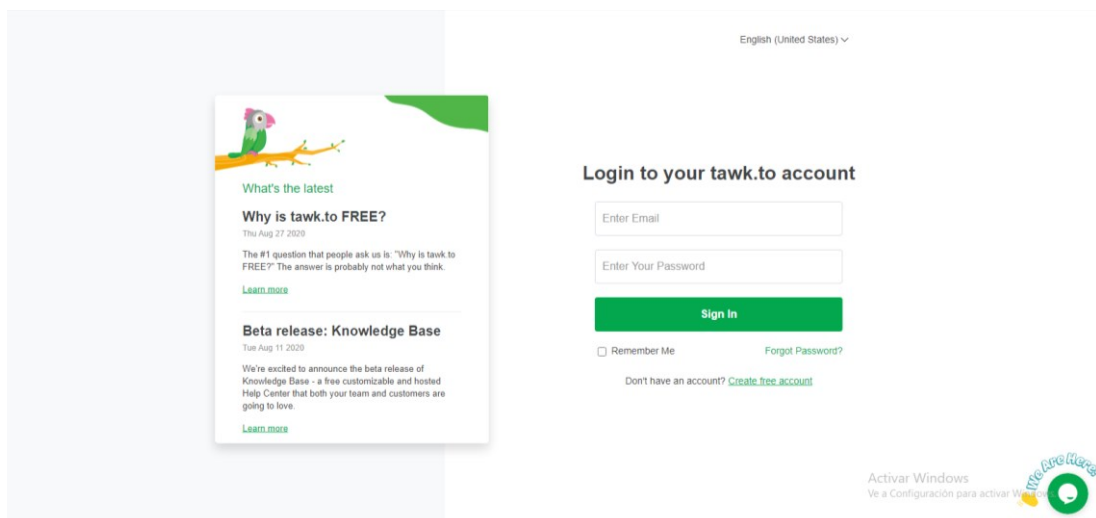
English (United States)

What's the latest

Why is tawk.to FREE?

Thu Aug 27 2020

The #1 question that people ask us is: "Why is tawk.to FREE?" The answer is probably not what you think.

Learn more

Beta release: Knowledge Base

Tue Aug 11 2020

We're excited to announce the beta release of Knowledge Base - a free customizable and hosted Help Center that both your team and customers are going to love.

Learn more

Login to your tawk.to account

Enter Email

Enter Your Password

Sign In

Remember Me

Forgot Password?

Don't have an account? Create free account

Activar Windows
Ve a Configuración para activar Wi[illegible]

We Are Here!